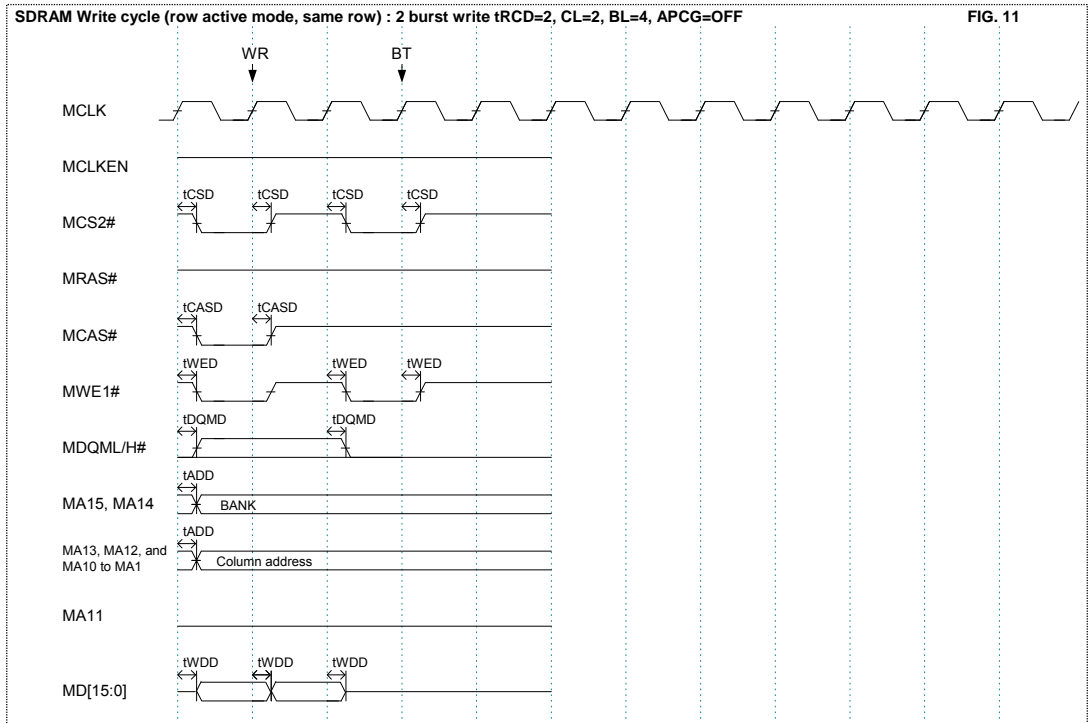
SDRAM Write cycle (row active mode, same row) : 2 burst write tRCD=2, CL=2, BL=4, APCG=OFF

FIG. 11

WR

BT

MCLK

MCLKEN

tCSD tCSD tCSD tCSD

MCS2#

MRAS#

tCASD tCASD

MCAS#

tWED tWED tWED

MWE1#

tDQMD tDQMD

MDQML/H#

tADD

MA15, MA14

BANK

tADD

MA13, MA12, and MA10 to MA1

Column address

MA11

tWDD tWDD tWDD

MD[15:0]